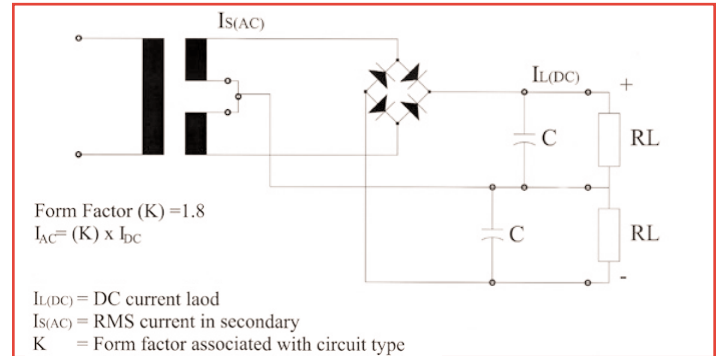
$I_{S(AC)}$

$I_{L(DC)}$

+

C

RL

Form Factor (K) =1.8

$I_{AC}$= (K) x $I_{DC}$

C

RL

-

$I_{L(DC)}$ = DC current laod

$I_{S(AC)}$ = RMS current in secondary

K = Form factor associated with circuit type